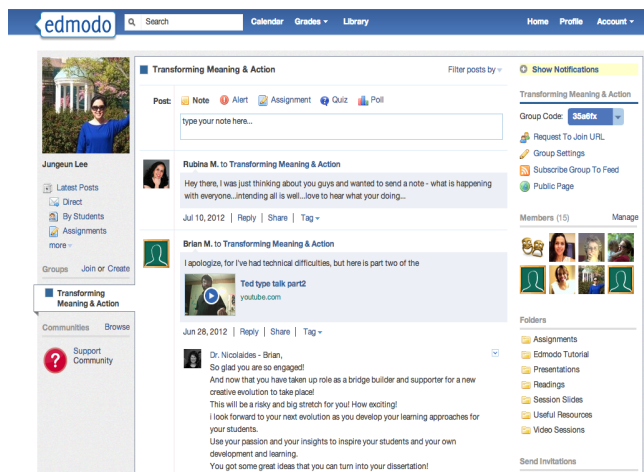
edmodo

Search

Calendar Grades ▾ Library

Home Profile Account ▾

Jungeun Lee

Latest Posts
Direct
By Students
Assignments
more ▾

Groups Join or Create

Transforming Meaning & Action

Communities Browse

Support Community

Transforming Meaning & Action

Filter posts by ▾

Post: Note Alert Assignment Quiz Poll

type your note here...

Rubina M. to Transforming Meaning & Action

Hey there, I was just thinking about you guys and wanted to send a note - what is happening with everyone...intending all is well...love to hear what your doing...

Jul 10, 2012 | Reply | Share | Tag ▾

Brian M. to Transforming Meaning & Action

I apologize, for I've had technical difficulties, but here is part two of the

Ted type talk part2
youtube.com

Jun 28, 2012 | Reply | Share | Tag ▾

Dr. Nicolaides - Brian,
So glad you are so engaged!
And now that you have taken up role as a bridge builder and supporter for a new creative evolution to take place!
This will be a risky and big stretch for you! How exciting!
i look forward to your next evolution as you develop your learning approaches for your students.
Use your passion and your insights to inspire your students and your own development and learning.
You got some great ideas that you can turn into your dissertation!

Show Notifications

Transforming Meaning & Action

Group Code: 35a6fx

Request To Join URL
Group Settings
Subscribe Group To Feed
Public Page

Members (15) Manage

Folders

Assignments
Edmodo Tutorial
Presentations
Readings
Session Slides
Useful Resources
Video Sessions

Send Invitations